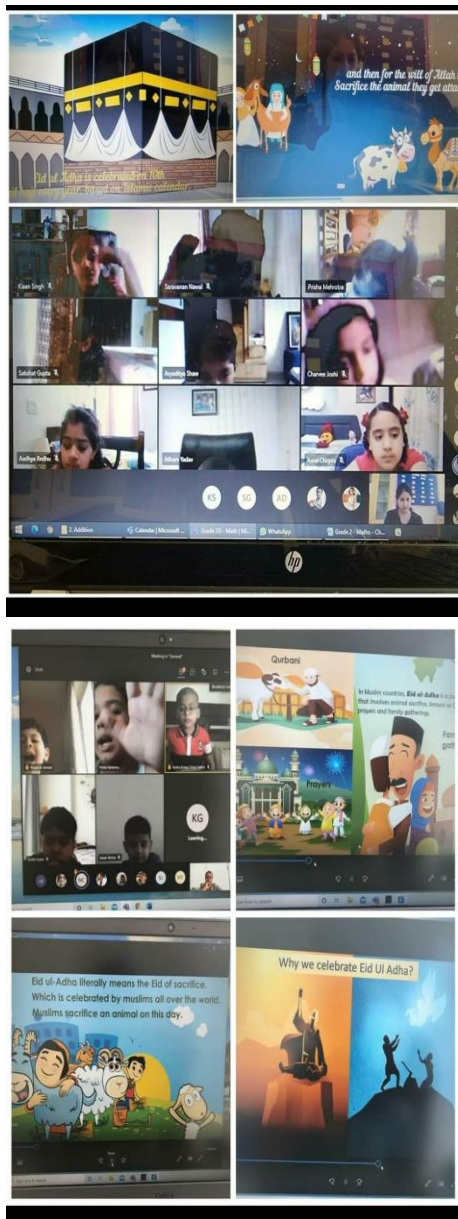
Eid ul Adha is celebrated on 10th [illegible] based on Islamic calendar

and then for the will of Allah Sacrifice the animal they get attac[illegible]

Kaan Singh

Saravanan Nawal

Prisha Mehrotra

Sakshat Gupta

Aryaditya Shaw

Charvee Joshi

Aadhya Redhu

Atharv Yadav

Avyal Chopra

KS

SG

AD

2. Addition

Calendar | Microsoft ...

Grade 2C - Math | Mi...

WhatsApp

Grade 2 - Maths - Ch...

hp

Meeting in "General"

KG

Leaving...

Qurbani

Prayers

In Muslim countries, Eid ul Adha is a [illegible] that involves animal sacrifice, known as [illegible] prayers and family gatherings.

Fam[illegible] gath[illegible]

Eid ul-Adha literally means the Eid of sacrifice. Which is celebrated by muslims all over the world. Muslims sacrifice an animal on this day.

Why we celebrate Eid Ul Adha?